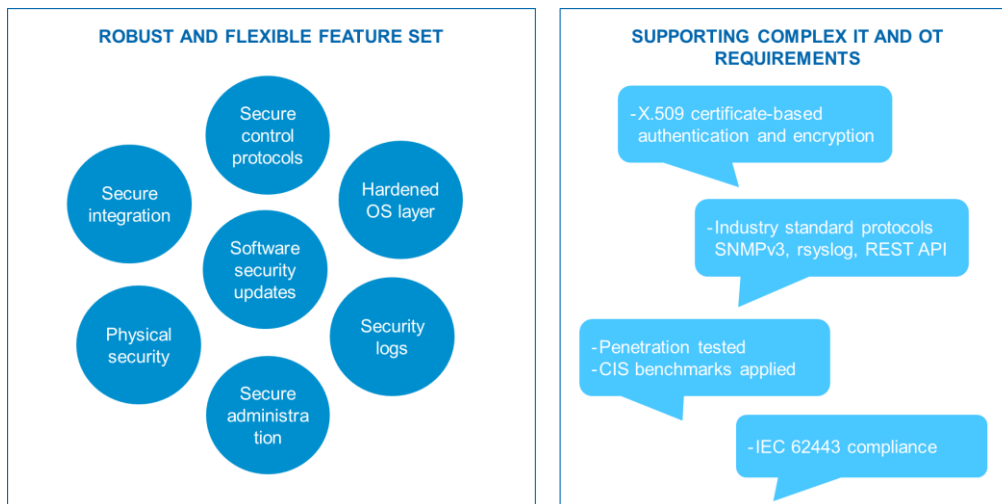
ROBUST AND FLEXIBLE FEATURE SET

Secure control protocols

Secure integration

Hardened OS layer

Software security updates

Physical security

Security logs

Secure administra tion

SUPPORTING COMPLEX IT AND OT REQUIREMENTS

-X.509 certificate-based authentication and encryption

-Industry standard protocols SNMPv3, rsyslog, REST API

-Penetration tested
-CIS benchmarks applied

-IEC 62443 compliance